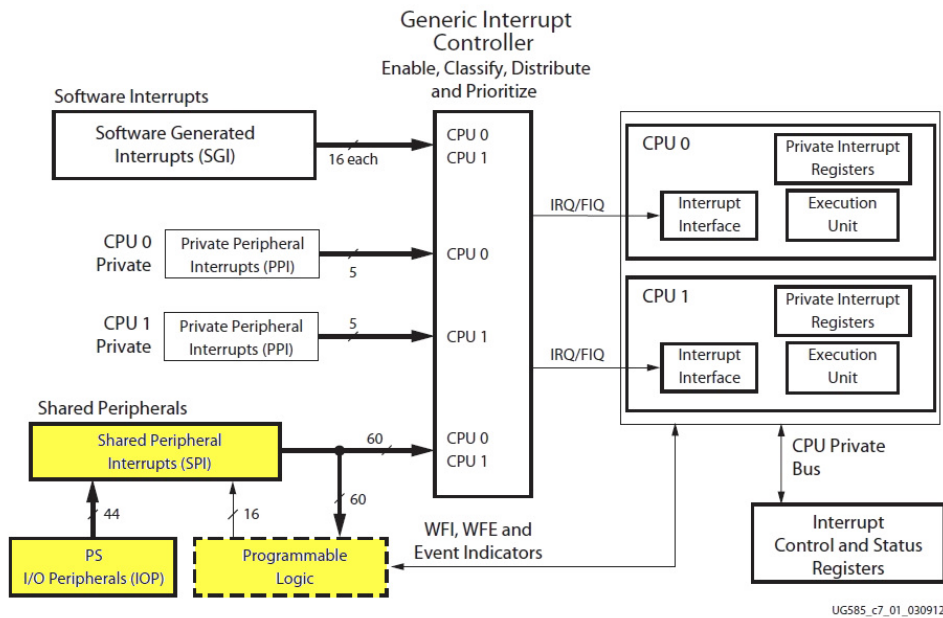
Generic Interrupt Controller
Enable, Classify, Distribute and Prioritize

Software Interrupts

Software Generated Interrupts (SGI)

16 each

CPU 0
CPU 1

CPU 0 Private

Private Peripheral Interrupts (PPI)

5

CPU 0

CPU 1 Private

Private Peripheral Interrupts (PPI)

5

CPU 1

Shared Peripherals

Shared Peripheral Interrupts (SPI)

60

CPU 0
CPU 1

60

44

16

PS
I/O Peripherals (IOP)

Programmable Logic

WFI, WFE and Event Indicators

IRQ/FIQ

IRQ/FIQ

CPU 0

Private Interrupt Registers

Interrupt Interface

Execution Unit

CPU 1

Private Interrupt Registers

Interrupt Interface

Execution Unit

CPU Private Bus

Interrupt Control and Status Registers

UG585_c7_01_030912